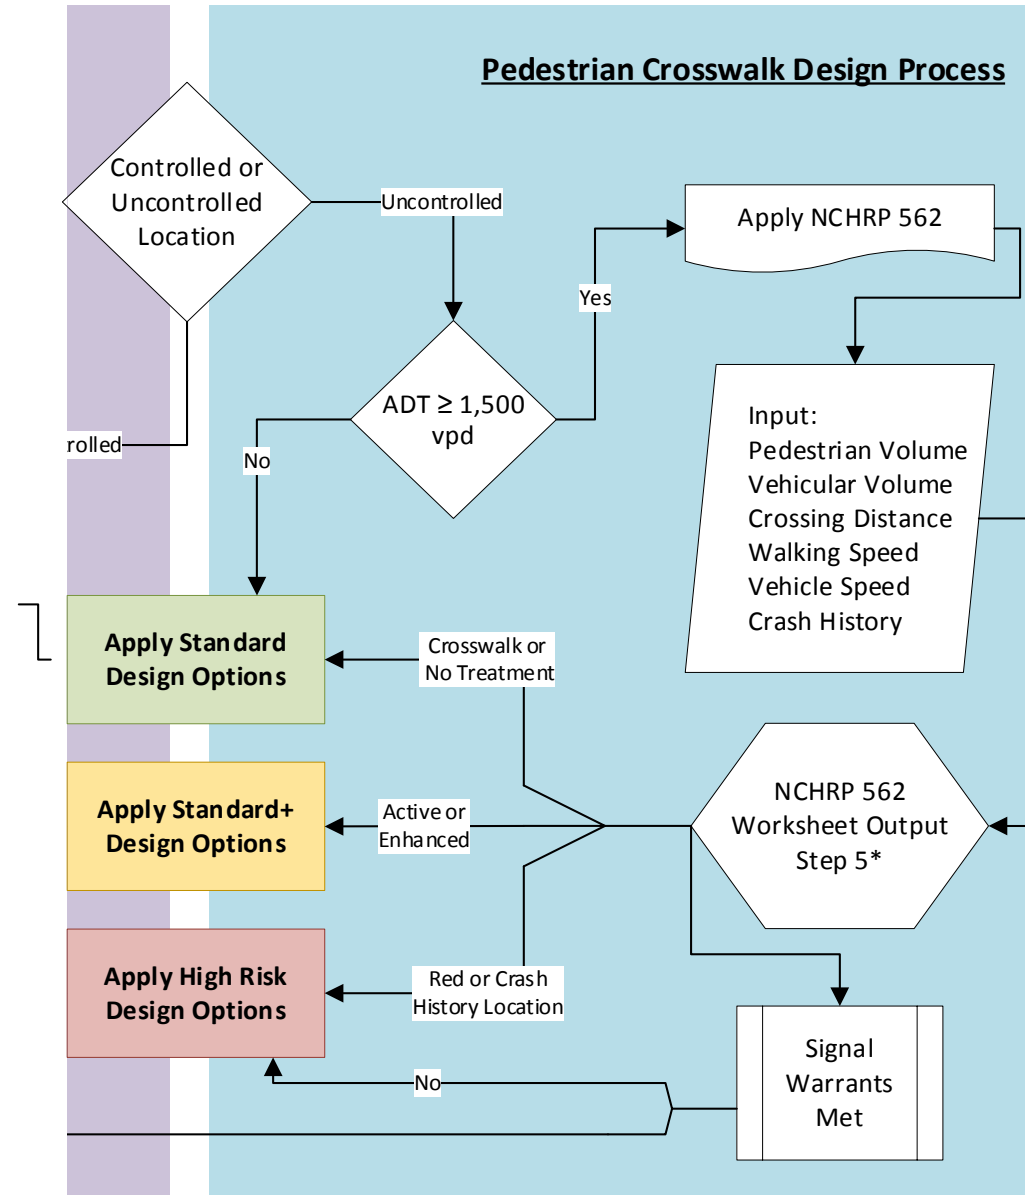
Pedestrian Crosswalk Design Process

Controlled or Uncontrolled Location

Uncontrolled

rolled

Apply NCHRP 562

Yes

ADT ≥ 1,500 vpd

No

Input:
Pedestrian Volume
Vehicular Volume
Crossing Distance
Walking Speed
Vehicle Speed
Crash History

Apply Standard Design Options

Crosswalk or No Treatment

Apply Standard+ Design Options

Active or Enhanced

NCHRP 562 Worksheet Output Step 5*

Apply High Risk Design Options

Red or Crash History Location

Signal Warrants Met

No